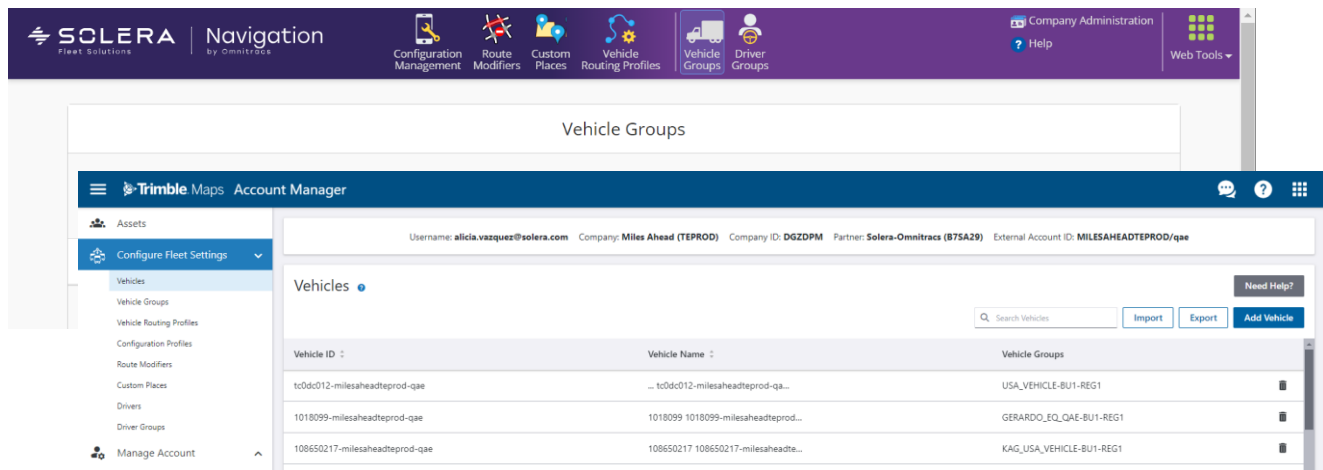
SOLERA Fleet Solutions | Navigation by Omnitracs

Configuration Management
Route Modifiers
Custom Places
Vehicle Routing Profiles
Vehicle Groups
Driver Groups

Company Administration
? Help
Web Tools

Vehicle Groups

Trimble Maps Account Manager

Assets
Configure Fleet Settings
Vehicles
Vehicle Groups
Vehicle Routing Profiles
Configuration Profiles
Route Modifiers
Custom Places
Drivers
Driver Groups
Manage Account

Username: alicia.vazquez@solera.com Company: Miles Ahead (TEPROD) Company ID: DGZDPM Partner: Solera-Omnitracs (B7SA29) External Account ID: MILESAHEADTEPROD/qae

Vehicles

Need Help?

Search Vehicles
Import
Export
Add Vehicle

| Vehicle ID | Vehicle Name | Vehicle Groups |
|---|---|---|
| tc0dc012-milesaheadteprod-qae | ... tc0dc012-milesaheadteprod-qa... | USA_VEHICLE-BU1-REG1 |
| 1018099-milesaheadteprod-qae | 1018099 1018099-milesaheadteprod... | GERARDO_EQ_QAE-BU1-REG1 |
| 108650217-milesaheadteprod-qae | 108650217 108650217-milesaheadte... | KAG_USA_VEHICLE-BU1-REG1 |